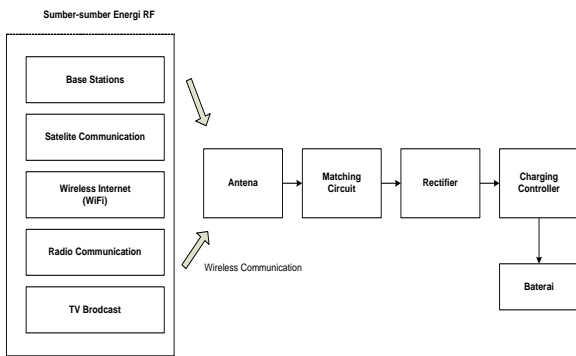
Sumber-sumber Energi RF

Base Stations

Satelite Communication

Wireless Internet (WiFi)

Radio Communication

TV Brodcast

Antena

Matching Circuit

Rectifier

Charging Controller

Baterai

Wireless Communication